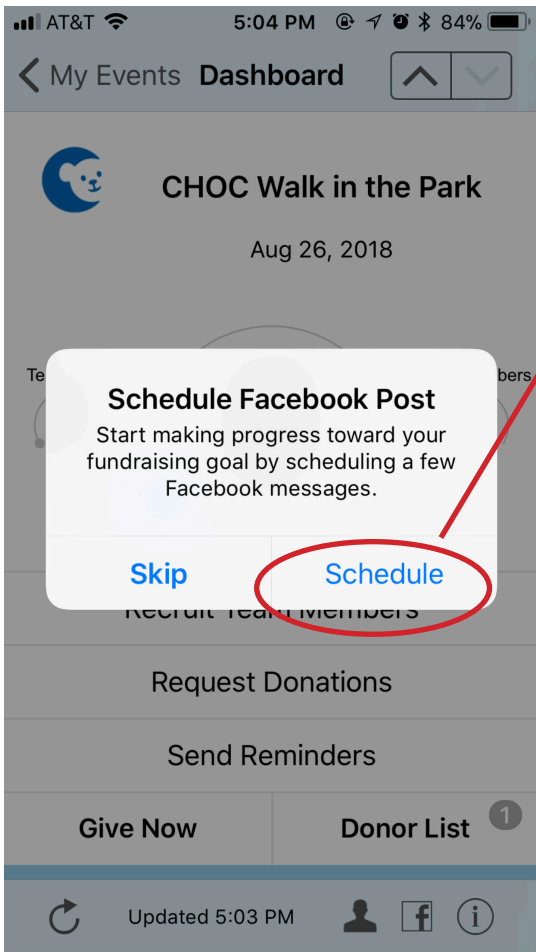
AT&T 5:04 PM 84%

My Events Dashboard

CHOC Walk in the Park

Aug 26, 2018

Te

bers

Schedule Facebook Post

Start making progress toward your fundraising goal by scheduling a few Facebook messages.

Skip

Schedule

Recruit Team Members

Request Donations

Send Reminders

Give Now

Donor List 1

Updated 5:03 PM

f

i